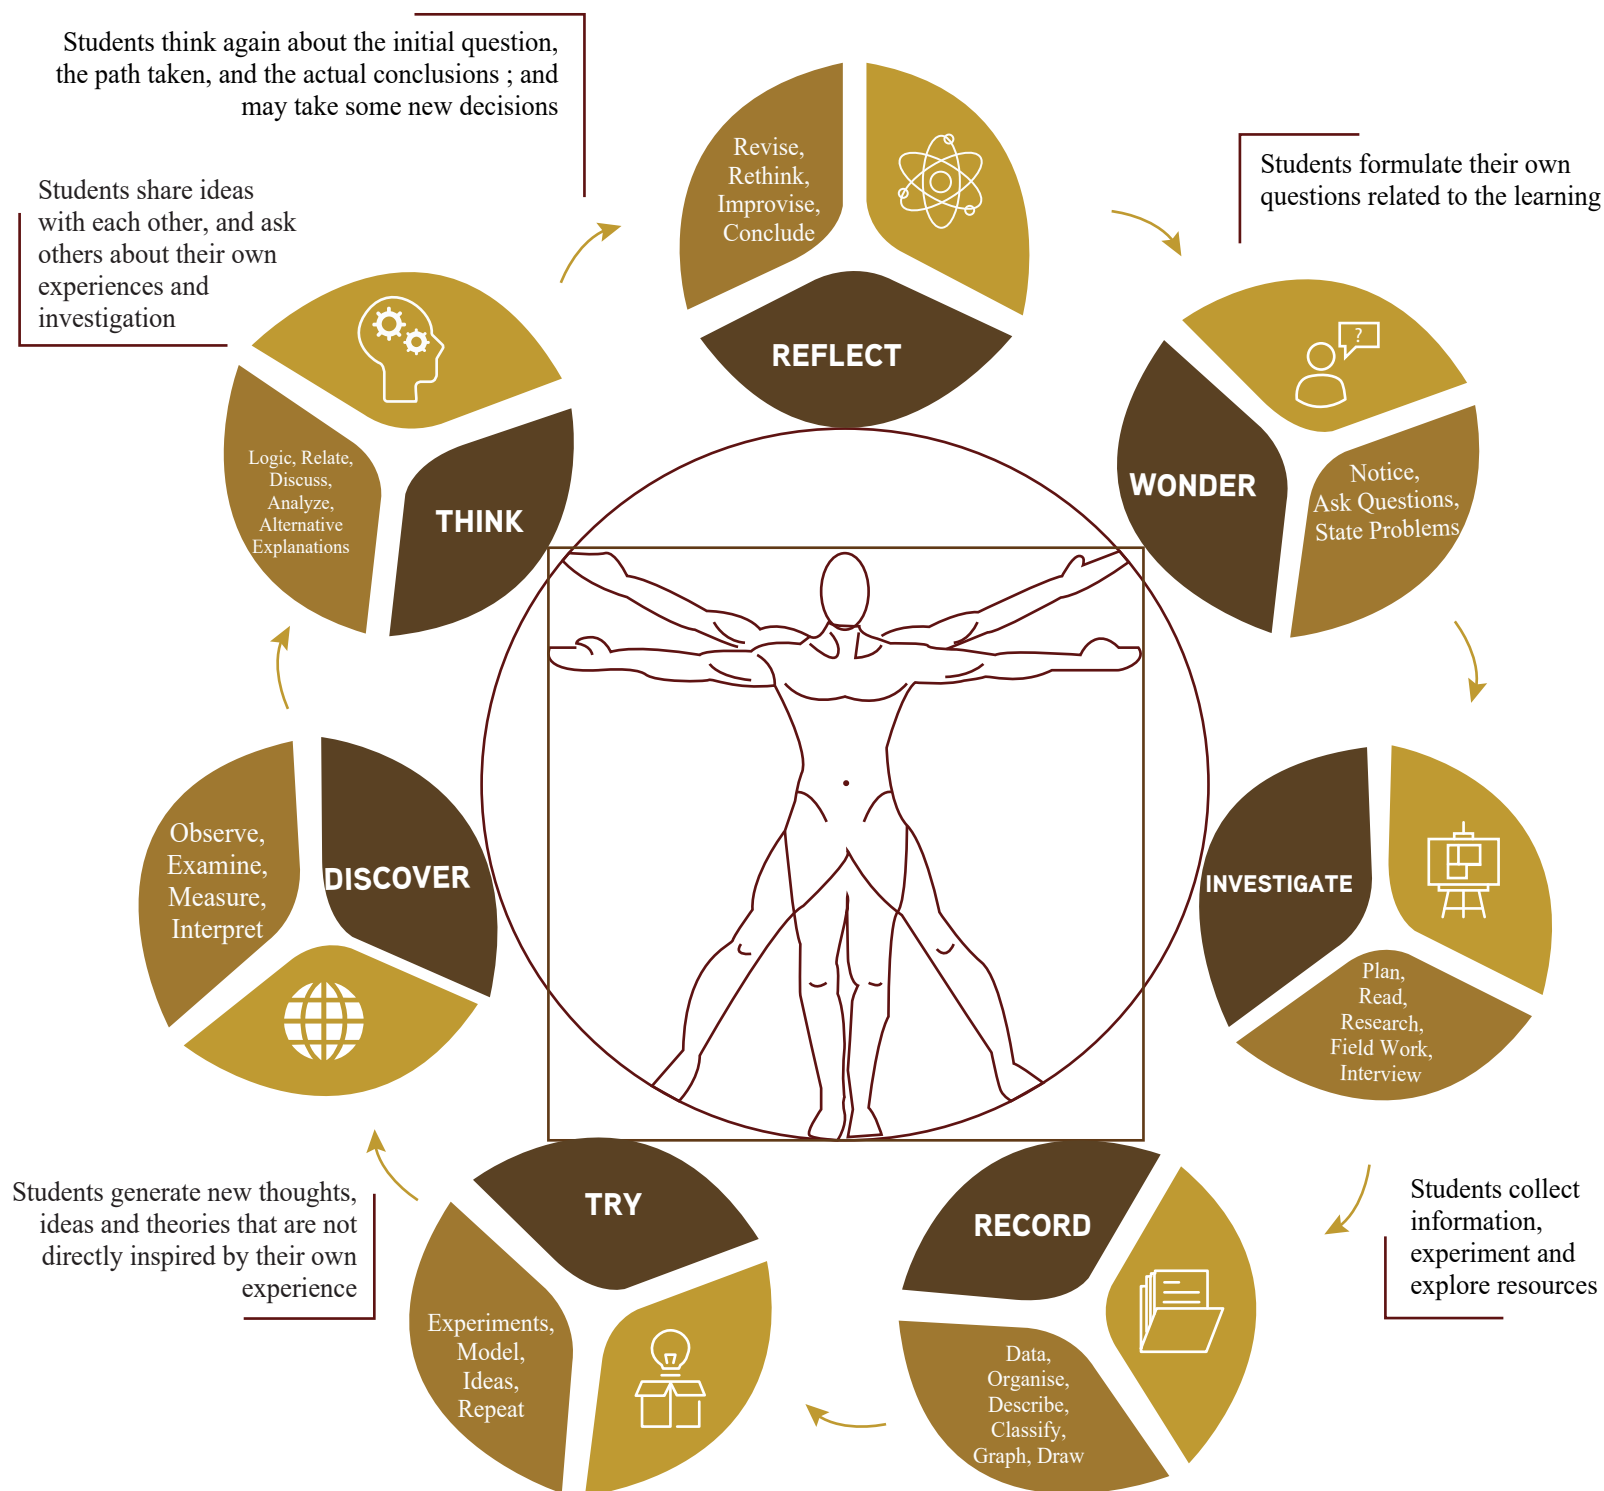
Students think again about the initial question, the path taken, and the actual conclusions ; and may take some new decisions

Revise, Rethink, Improvise, Conclude

REFLECT

Students formulate their own questions related to the learning

WONDER

Notice, Ask Questions, State Problems

Students share ideas with each other, and ask others about their own experiences and investigation

Logic, Relate, Discuss, Analyze, Alternative Explanations

THINK

INVESTIGATE

Plan, Read, Research, Field Work, Interview

Observe, Examine, Measure, Interpret

DISCOVER

Students collect information, experiment and explore resources

RECORD

Data, Organise, Describe, Classify, Graph, Draw

Students generate new thoughts, ideas and theories that are not directly inspired by their own experience

TRY

Experiments, Model, Ideas, Repeat